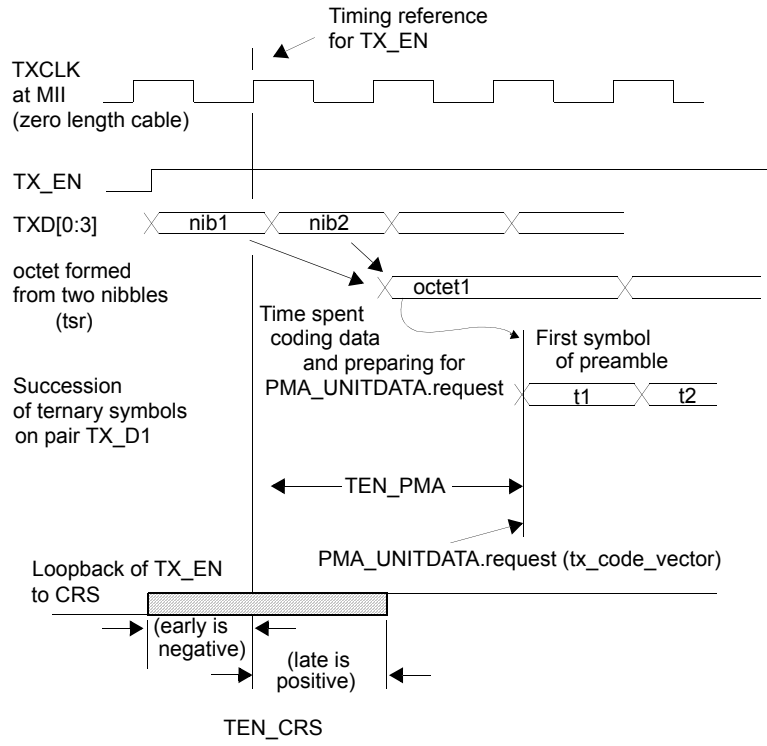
Timing reference for TX_EN

TXCLK at MII (zero length cable)

TX_EN

TXD[0:3]

nib1

nib2

octet formed from two nibbles (tsr)

octet1

Time spent coding data and preparing for PMA_UNITDATA.request

First symbol of preamble

Succession of ternary symbols on pair TX_D1

t1

t2

TEN_PMA

PMA_UNITDATA.request (tx_code_vector)

Loopback of TX_EN to CRS

(early is negative)

(late is positive)

TEN_CRS